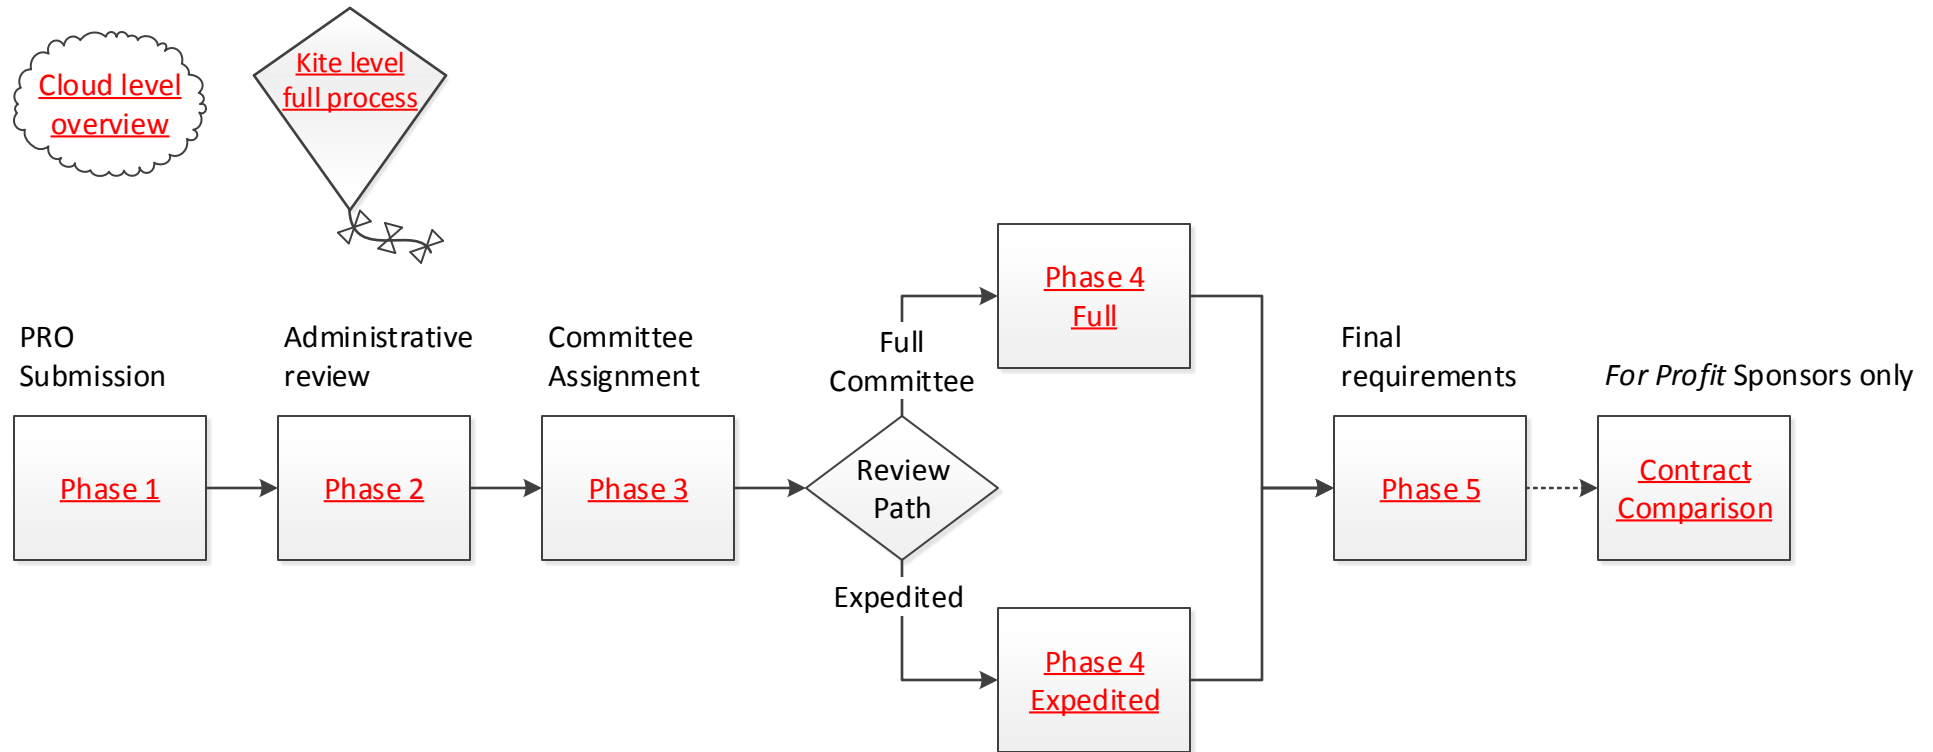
Cloud level overview

Kite level full process

PRO Submission

Phase 1

Administrative review

Phase 2

Committee Assignment

Phase 3

Full Committee

Review Path

Expedited

Phase 4 Full

Phase 4 Expedited

Final requirements

Phase 5

*For Profit* Sponsors only

Contract Comparison